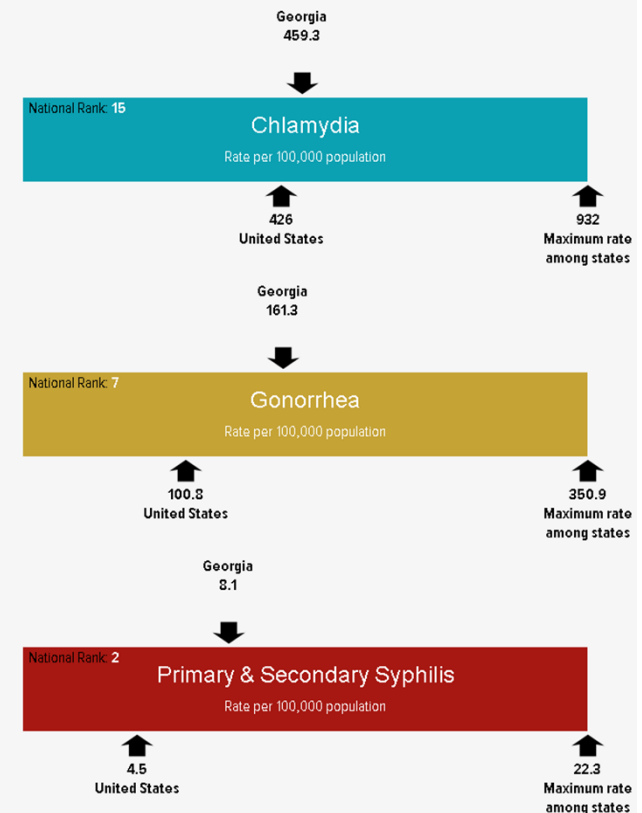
Georgia
459.3

National Rank: 15
Chlamydia
Rate per 100,000 population

426
United States

932
Maximum rate among states

Georgia
161.3

National Rank: 7
Gonorrhea
Rate per 100,000 population

100.8
United States

350.9
Maximum rate among states

Georgia
8.1

National Rank: 2
Primary & Secondary Syphilis
Rate per 100,000 population

4.5
United States

22.3
Maximum rate among states